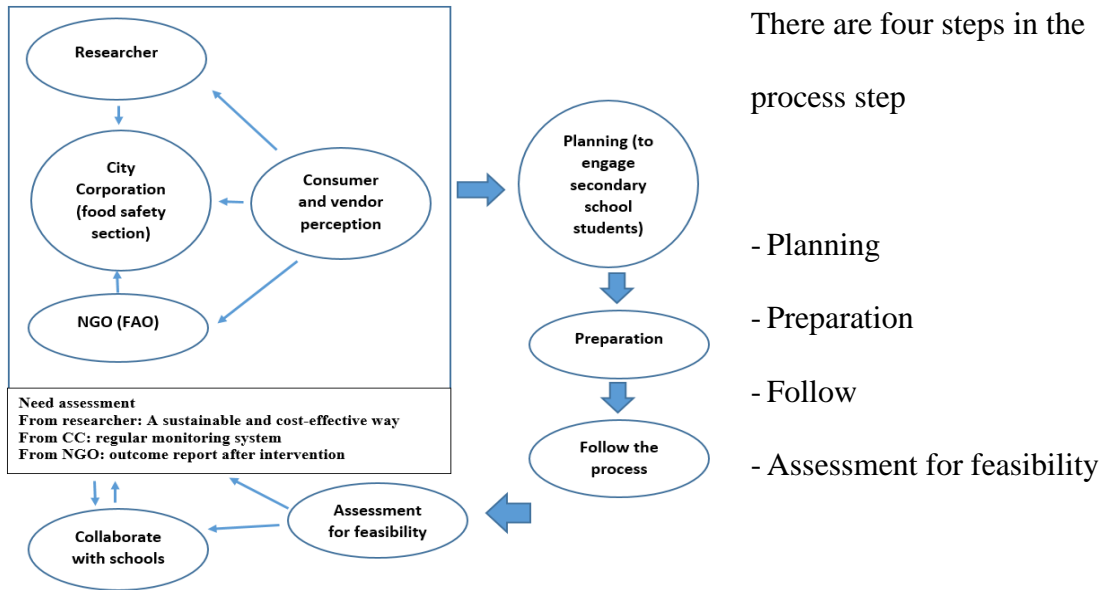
Researcher

City Corporation (food safety section)

Consumer and vendor perception

NGO (FAO)

Need assessment
From researcher: A sustainable and cost-effective way
From CC: regular monitoring system
From NGO: outcome report after intervention

Collaborate with schools

Assessment for feasibility

Planning (to engage secondary school students)

Preparation

Follow the process

There are four steps in the process step

- Planning

- Preparation

- Follow

- Assessment for feasibility